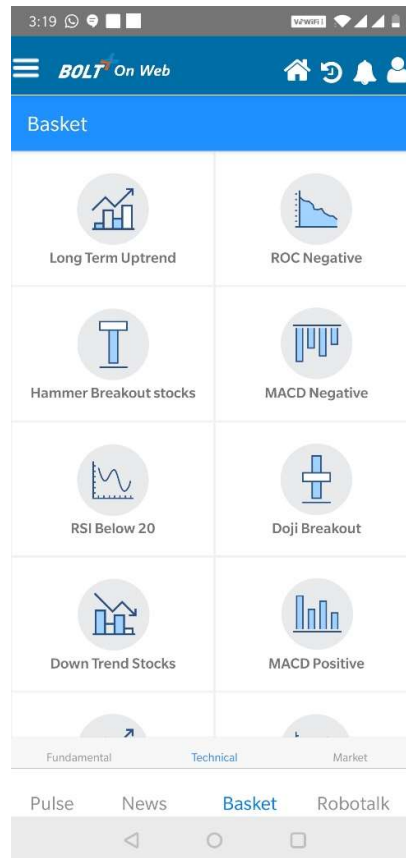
3:19 VoWiFi

BOLT On Web

Basket

Long Term Uptrend

ROC Negative

Hammer Breakout stocks

MACD Negative

RSI Below 20

Doji Breakout

Down Trend Stocks

MACD Positive

Fundamental

Technical

Market

Pulse

News

Basket

Robotalk